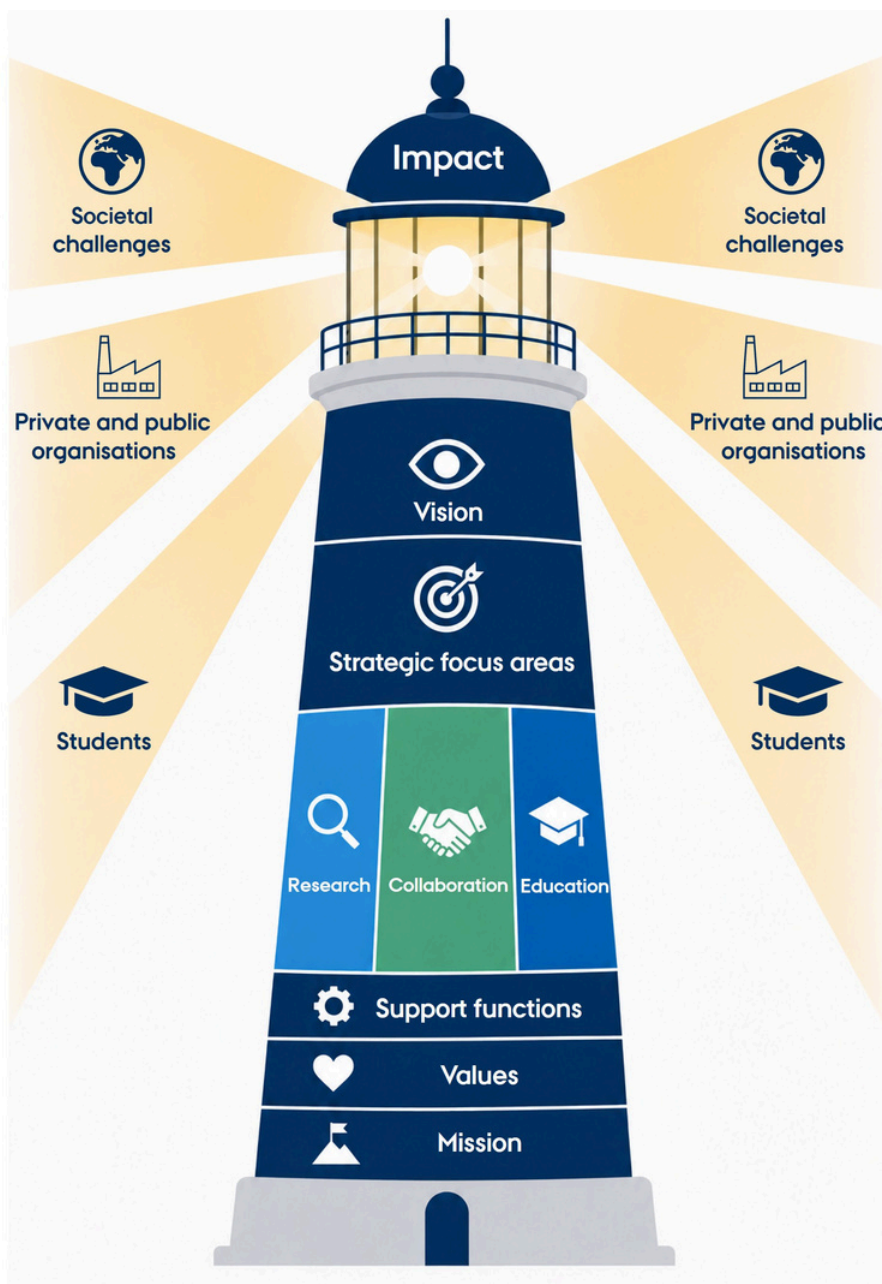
Impact

Societal challenges

Societal challenges

Private and public organisations

Private and public organisations

Vision

Strategic focus areas

Students

Students

Research

Collaboration

Education

Support functions

Values

Mission